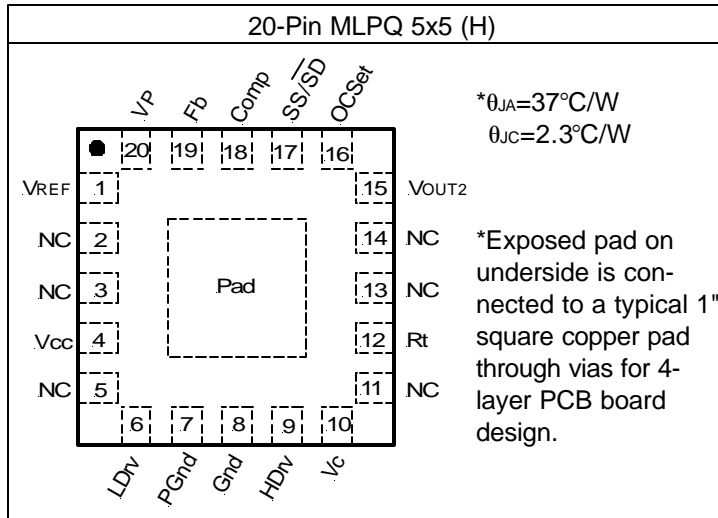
20-Pin MLPQ 5x5 (H)

VP Fb Comp SS/$\overline{SD}$ OCSet

20 19 18 17 16

*$\theta_{JA}$=37°C/W
$\theta_{JC}$=2.3°C/W

VREF 1
NC 2
NC 3
Vcc 4
NC 5

15 VOUT2
14 NC
13 NC
12 Rt
11 NC

Pad

*Exposed pad on underside is connected to a typical 1" square copper pad through vias for 4-layer PCB board design.

6 7 8 9 10

LDrv PGnd Gnd HDrv Vc